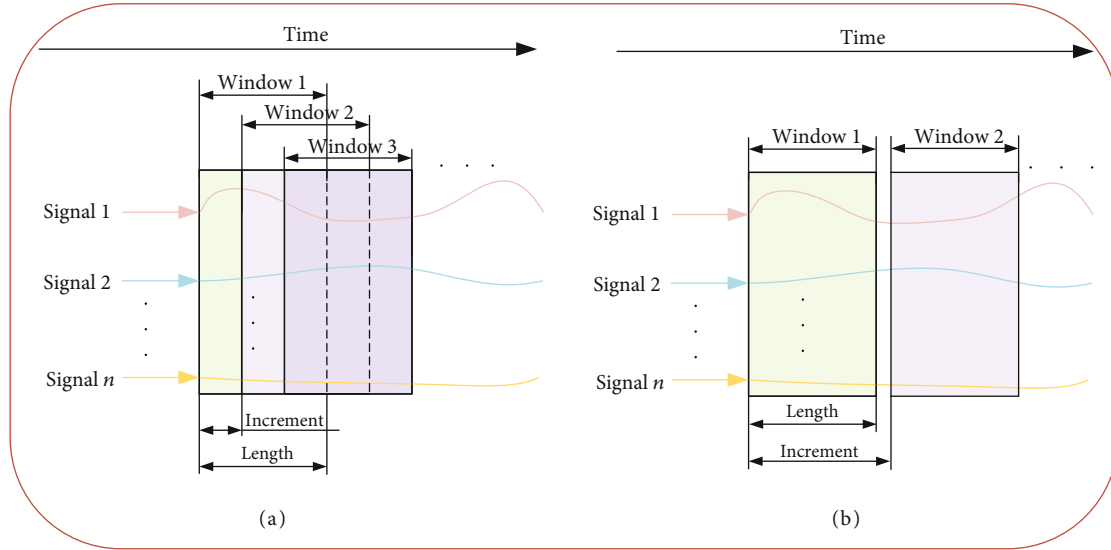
Time

Window 1

Window 2

Window 3

. . .

Signal 1

Signal 2

. . .

Signal $n$

Increment

Length

(a)

Time

Window 1

Window 2

. . .

Signal 1

Signal 2

. . .

Signal $n$

Length

Increment

(b)